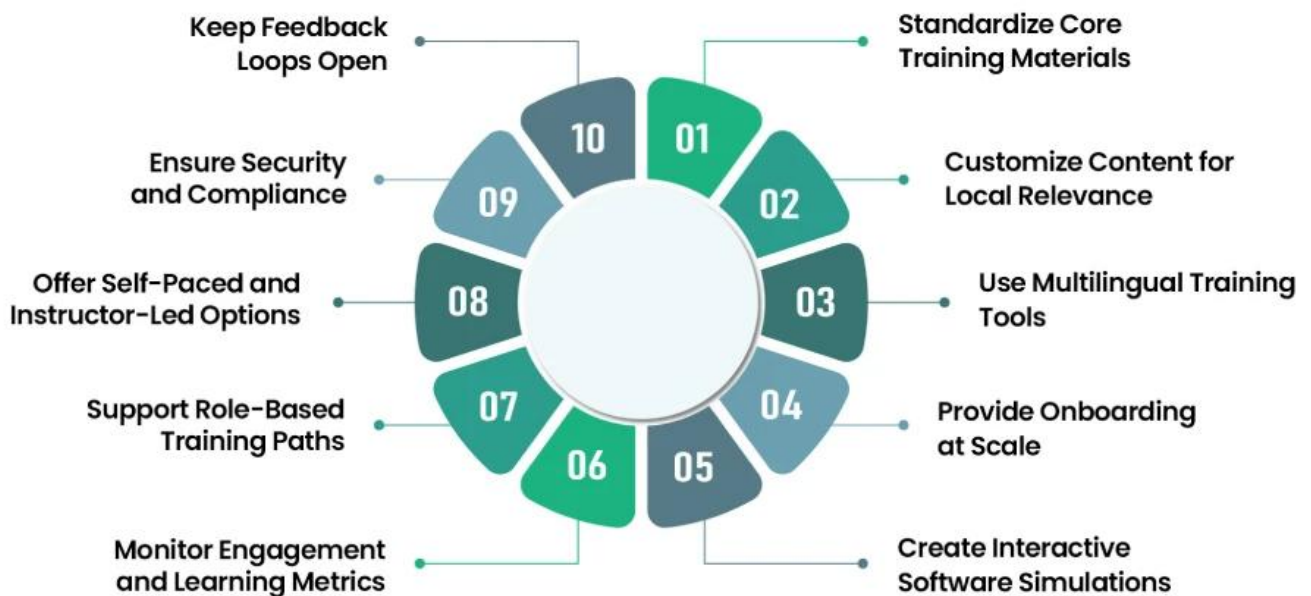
01
Standardize Core Training Materials

02
Customize Content for Local Relevance

03
Use Multilingual Training Tools

04
Provide Onboarding at Scale

05
Create Interactive Software Simulations

06
Monitor Engagement and Learning Metrics

07
Support Role-Based Training Paths

08
Offer Self-Paced and Instructor-Led Options

09
Ensure Security and Compliance

10
Keep Feedback Loops Open